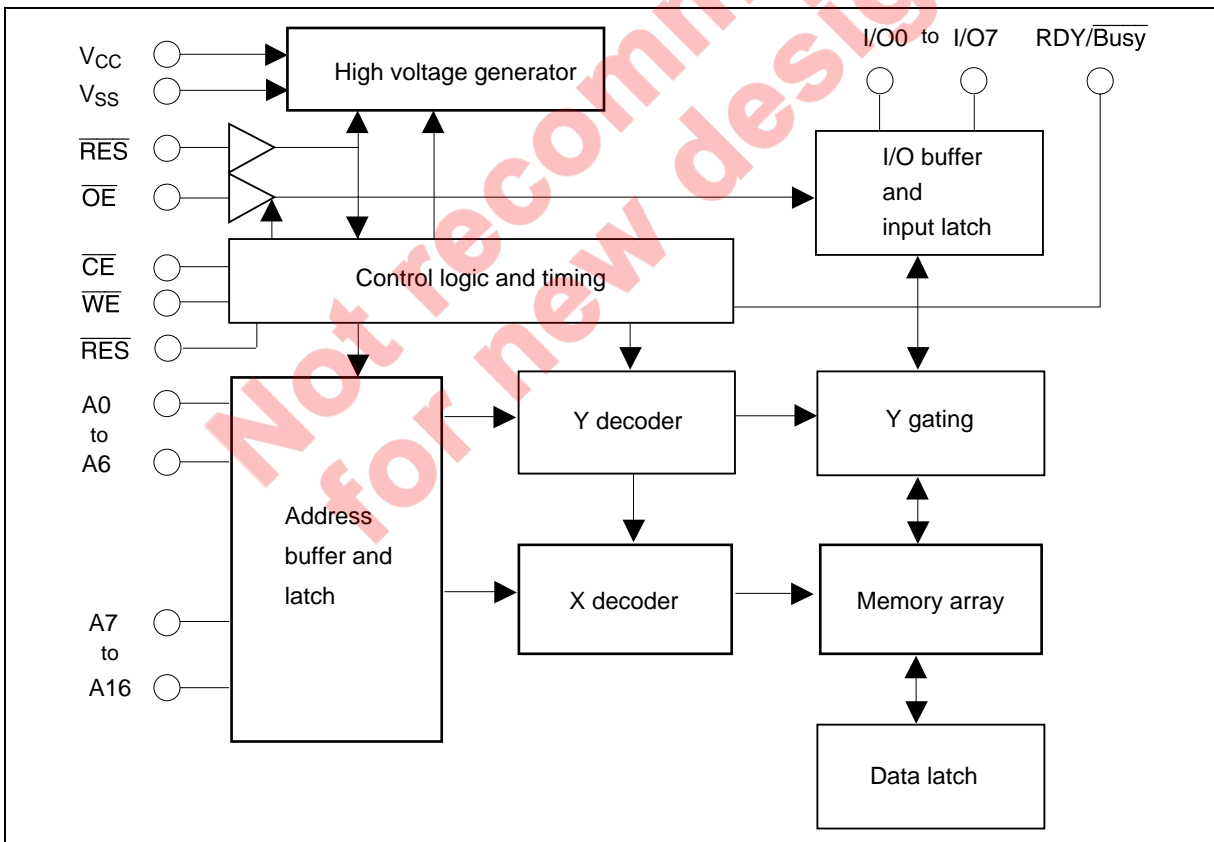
Not recommended for new design

$V_{CC}$
$V_{SS}$
$\overline{RES}$
$\overline{OE}$
$\overline{CE}$
$\overline{WE}$
$\overline{RES}$
A0
to
A6
A7
to
A16

High voltage generator

I/O0 to I/O7

RDY/$\overline{Busy}$

I/O buffer and input latch

Control logic and timing

Y decoder

Y gating

Address buffer and latch

X decoder

Memory array

Data latch